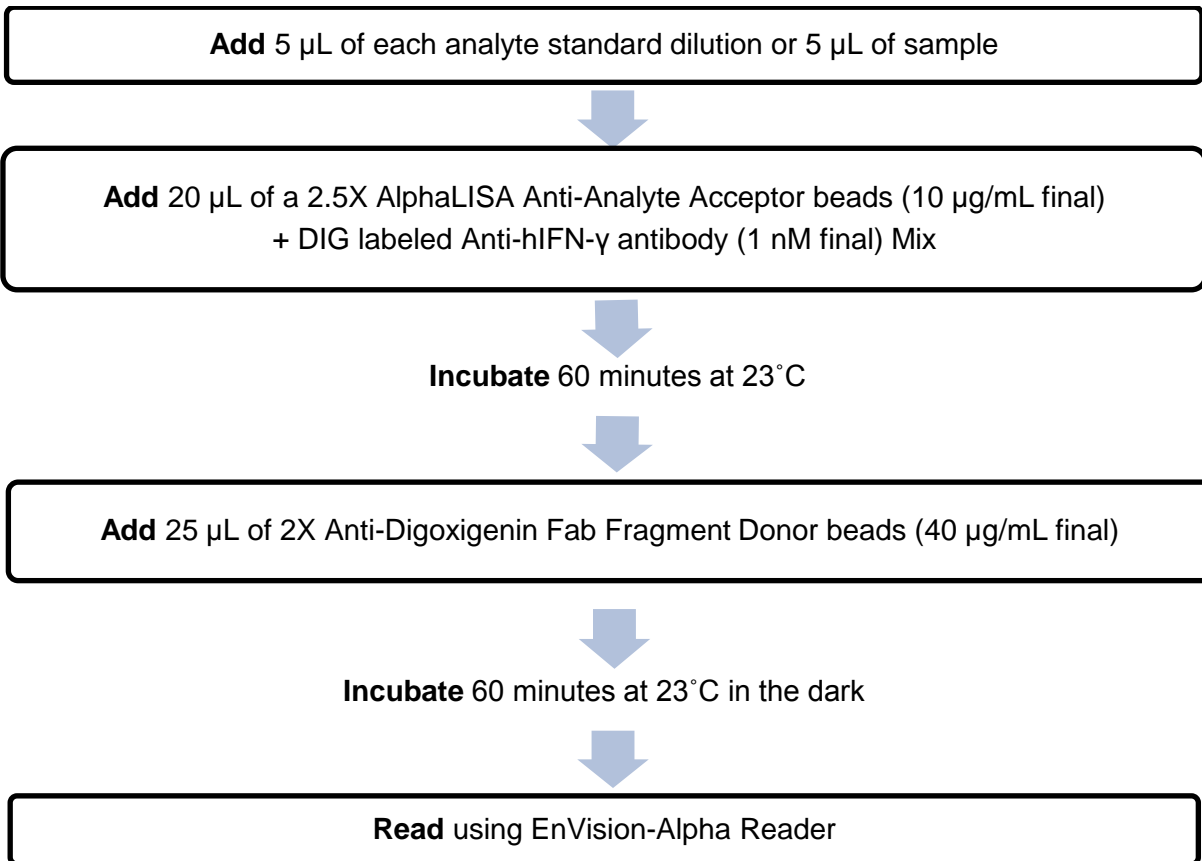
**Add** 5 µL of each analyte standard dilution or 5 µL of sample

**Add** 20 µL of a 2.5X AlphaLISA Anti-Analyte Acceptor beads (10 µg/mL final) + DIG labeled Anti-hIFN-γ antibody (1 nM final) Mix

**Incubate** 60 minutes at 23˚C

**Add** 25 µL of 2X Anti-Digoxigenin Fab Fragment Donor beads (40 µg/mL final)

**Incubate** 60 minutes at 23˚C in the dark

**Read** using EnVision-Alpha Reader